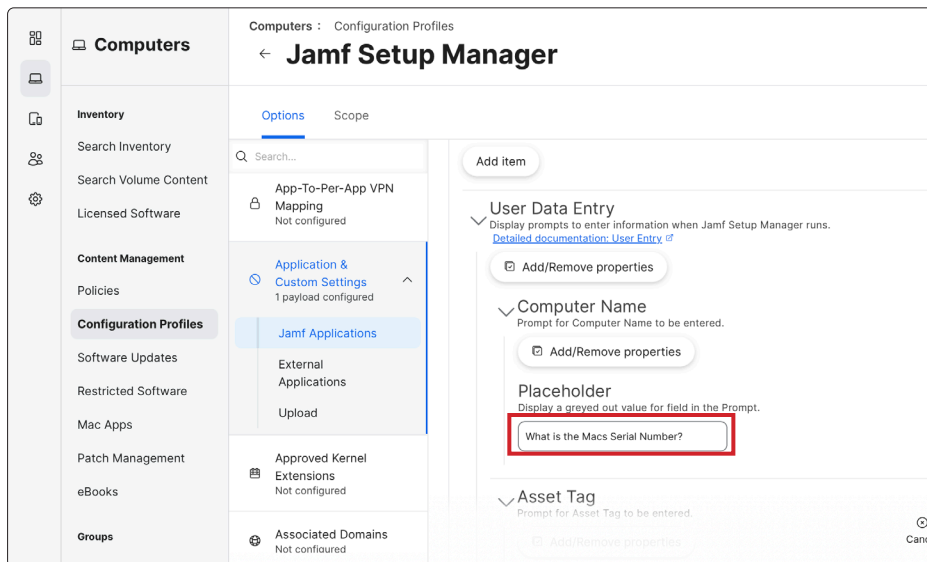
Computers

Inventory
Search Inventory
Search Volume Content
Licensed Software

Content Management
Policies
Configuration Profiles
Software Updates
Restricted Software
Mac Apps
Patch Management
eBooks

Groups

Computers : Configuration Profiles
← Jamf Setup Manager

Options Scope

Search...

App-To-Per-App VPN Mapping
Not configured

Application & Custom Settings
1 payload configured

Jamf Applications
External Applications
Upload

Approved Kernel Extensions
Not configured

Associated Domains
Not configured

Add item

User Data Entry
Display prompts to enter information when Jamf Setup Manager runs.
Detailed documentation: User Entry

Add/Remove properties

Computer Name
Prompt for Computer Name to be entered.

Add/Remove properties

Placeholder
Display a greyed out value for field in the Prompt.

What is the Macs Serial Number?

Asset Tag
Prompt for Asset Tag to be entered.

Add/Remove properties

Canc